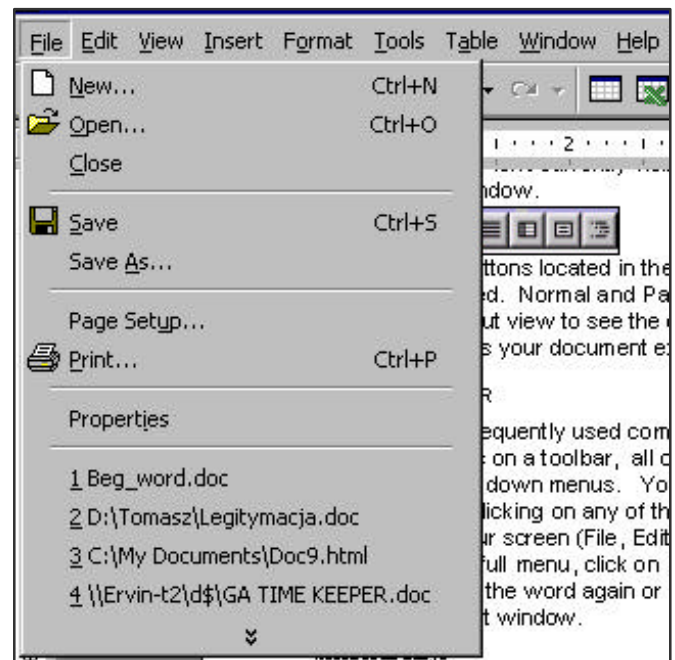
File Edit View Insert Format Tools Table Window Help

New... Ctrl+N
Open... Ctrl+O
Close
Save Ctrl+S
Save As...
Page Setup...
Print... Ctrl+P
Properties
1 Beg_word.doc
2 D:\Tomasz\Legitymacja.doc
3 C:\My Documents\Doc9.html
4 \\Ervin-t2\d$\GA TIME KEEPER.doc

ndow.

ttons located in the
d. Normal and Pa
ut view to see the
s your document e

R

equently used com
on a toolbar, all c
down menus. Yo
licking on any of th
r screen (File, Edit
full menu, click on
the word again or
t window.